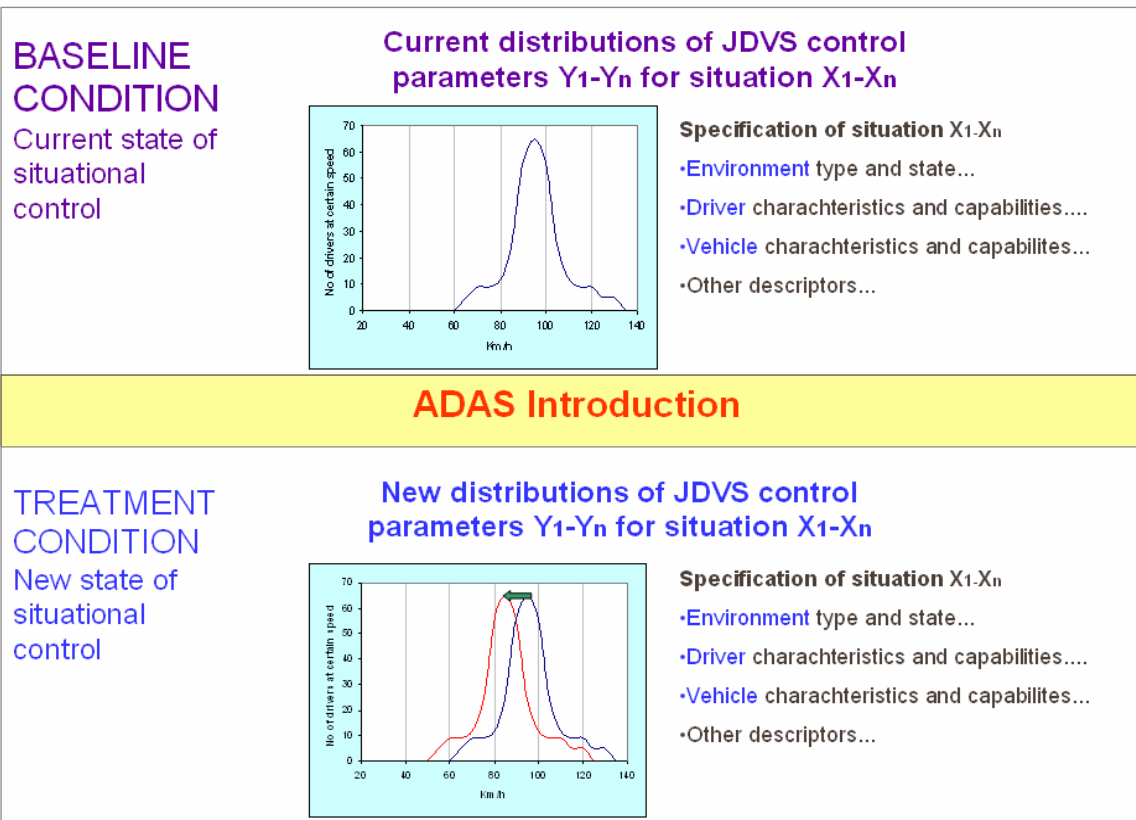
BASELINE CONDITION
Current state of situational control

Current distributions of JDVS control parameters $Y_1$-$Y_n$ for situation $X_1$-$X_n$

No of drivers at certain speed
70
60
50
40
30
20
10
0
20 40 60 80 100 120 140
Km/h

Specification of situation $X_1$-$X_n$
•Environment type and state...
•Driver charachteristics and capabilities....
•Vehicle charachteristics and capabilites...
•Other descriptors...

ADAS Introduction

TREATMENT CONDITION
New state of situational control

New distributions of JDVS control parameters $Y_1$-$Y_n$ for situation $X_1$-$X_n$

No of drivers at certain speed
70
60
50
40
30
20
10
0
20 40 60 80 100 120 140
Km/h

Specification of situation $X_1$-$X_n$
•Environment type and state...
•Driver charachteristics and capabilities....
•Vehicle charachteristics and capabilites...
•Other descriptors...